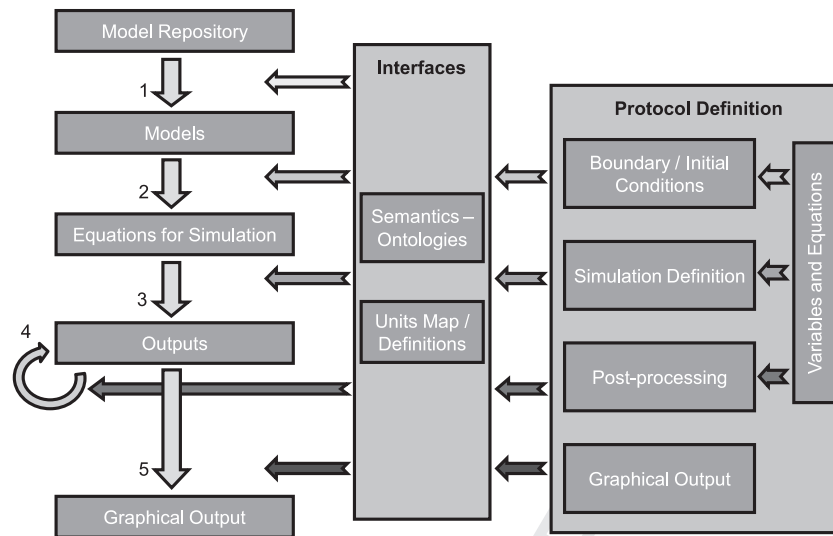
Model Repository

1

Models

2

Equations for Simulation

3

4

Outputs

5

Graphical Output

Interfaces

Semantics – Ontologies

Units Map / Definitions

Protocol Definition

Boundary / Initial Conditions

Simulation Definition

Post-processing

Graphical Output

Variables and Equations